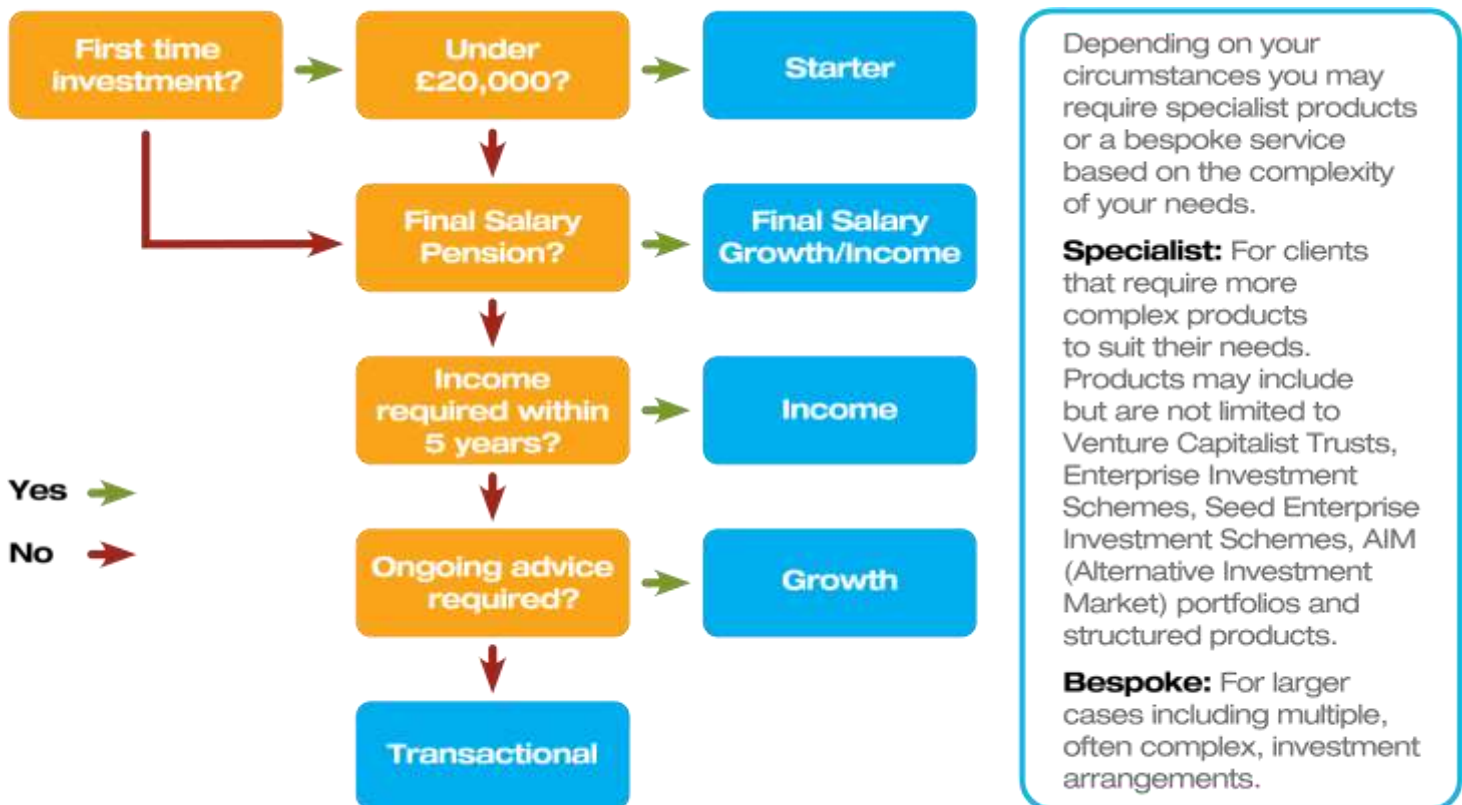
First time investment?

Under £20,000?

Starter

Final Salary Pension?

Final Salary Growth/Income

Income required within 5 years?

Income

Ongoing advice required?

Growth

Transactional

Yes

No

Depending on your circumstances you may require specialist products or a bespoke service based on the complexity of your needs.

**Specialist:** For clients that require more complex products to suit their needs. Products may include but are not limited to Venture Capitalist Trusts, Enterprise Investment Schemes, Seed Enterprise Investment Schemes, AIM (Alternative Investment Market) portfolios and structured products.

**Bespoke:** For larger cases including multiple, often complex, investment arrangements.